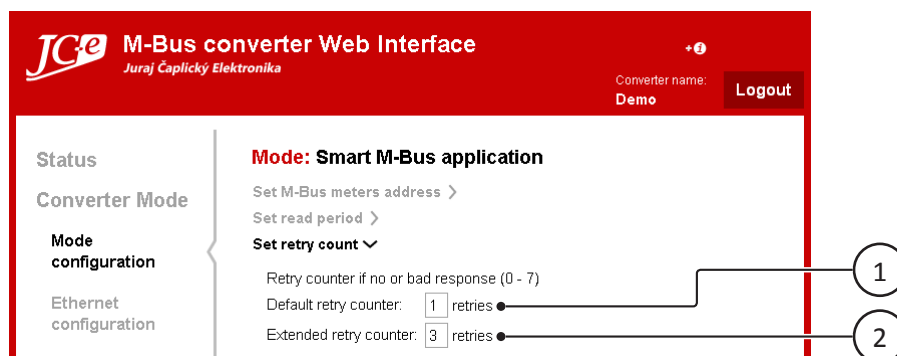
JC-e
M-Bus converter Web Interface
Juraj Čaplický Elektronika

+i

Converter name:
Demo

Logout

Status

Converter Mode

Mode configuration

Ethernet configuration

Mode: Smart M-Bus application

Set M-Bus meters address >

Set read period >

Set retry count ⌄

Retry counter if no or bad response (0 - 7)

Default retry counter: 1 retries

Extended retry counter: 3 retries

1

2